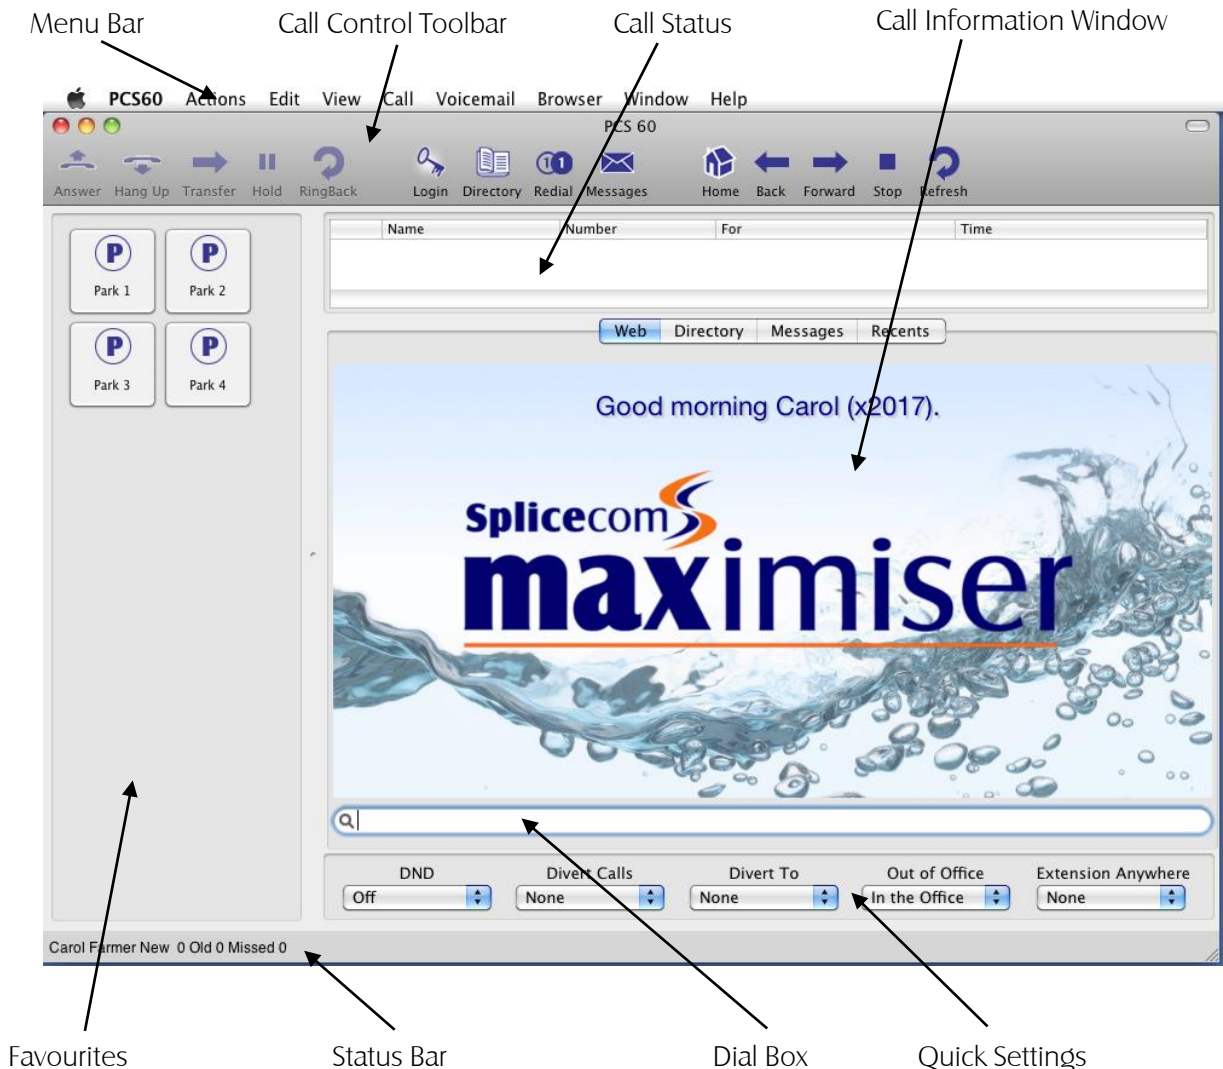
Menu Bar
Call Control Toolbar
Call Status
Call Information Window

PCS60 Actions Edit View Call Voicemail Browser Window Help

PCS 60

Answer Hang Up Transfer Hold RingBack Login Directory Redial Messages Home Back Forward Stop Refresh

Park 1
Park 2
Park 3
Park 4

| Name | Number | For | Time |
|---|---|---|---|

Web Directory Messages Recents

Good morning Carol (x2017).

Splicecom
maximiser

DND
Off
Divert Calls
None
Divert To
None
Out of Office
In the Office
Extension Anywhere
None

Carol Farmer New 0 Old 0 Missed 0

Favourites
Status Bar
Dial Box
Quick Settings